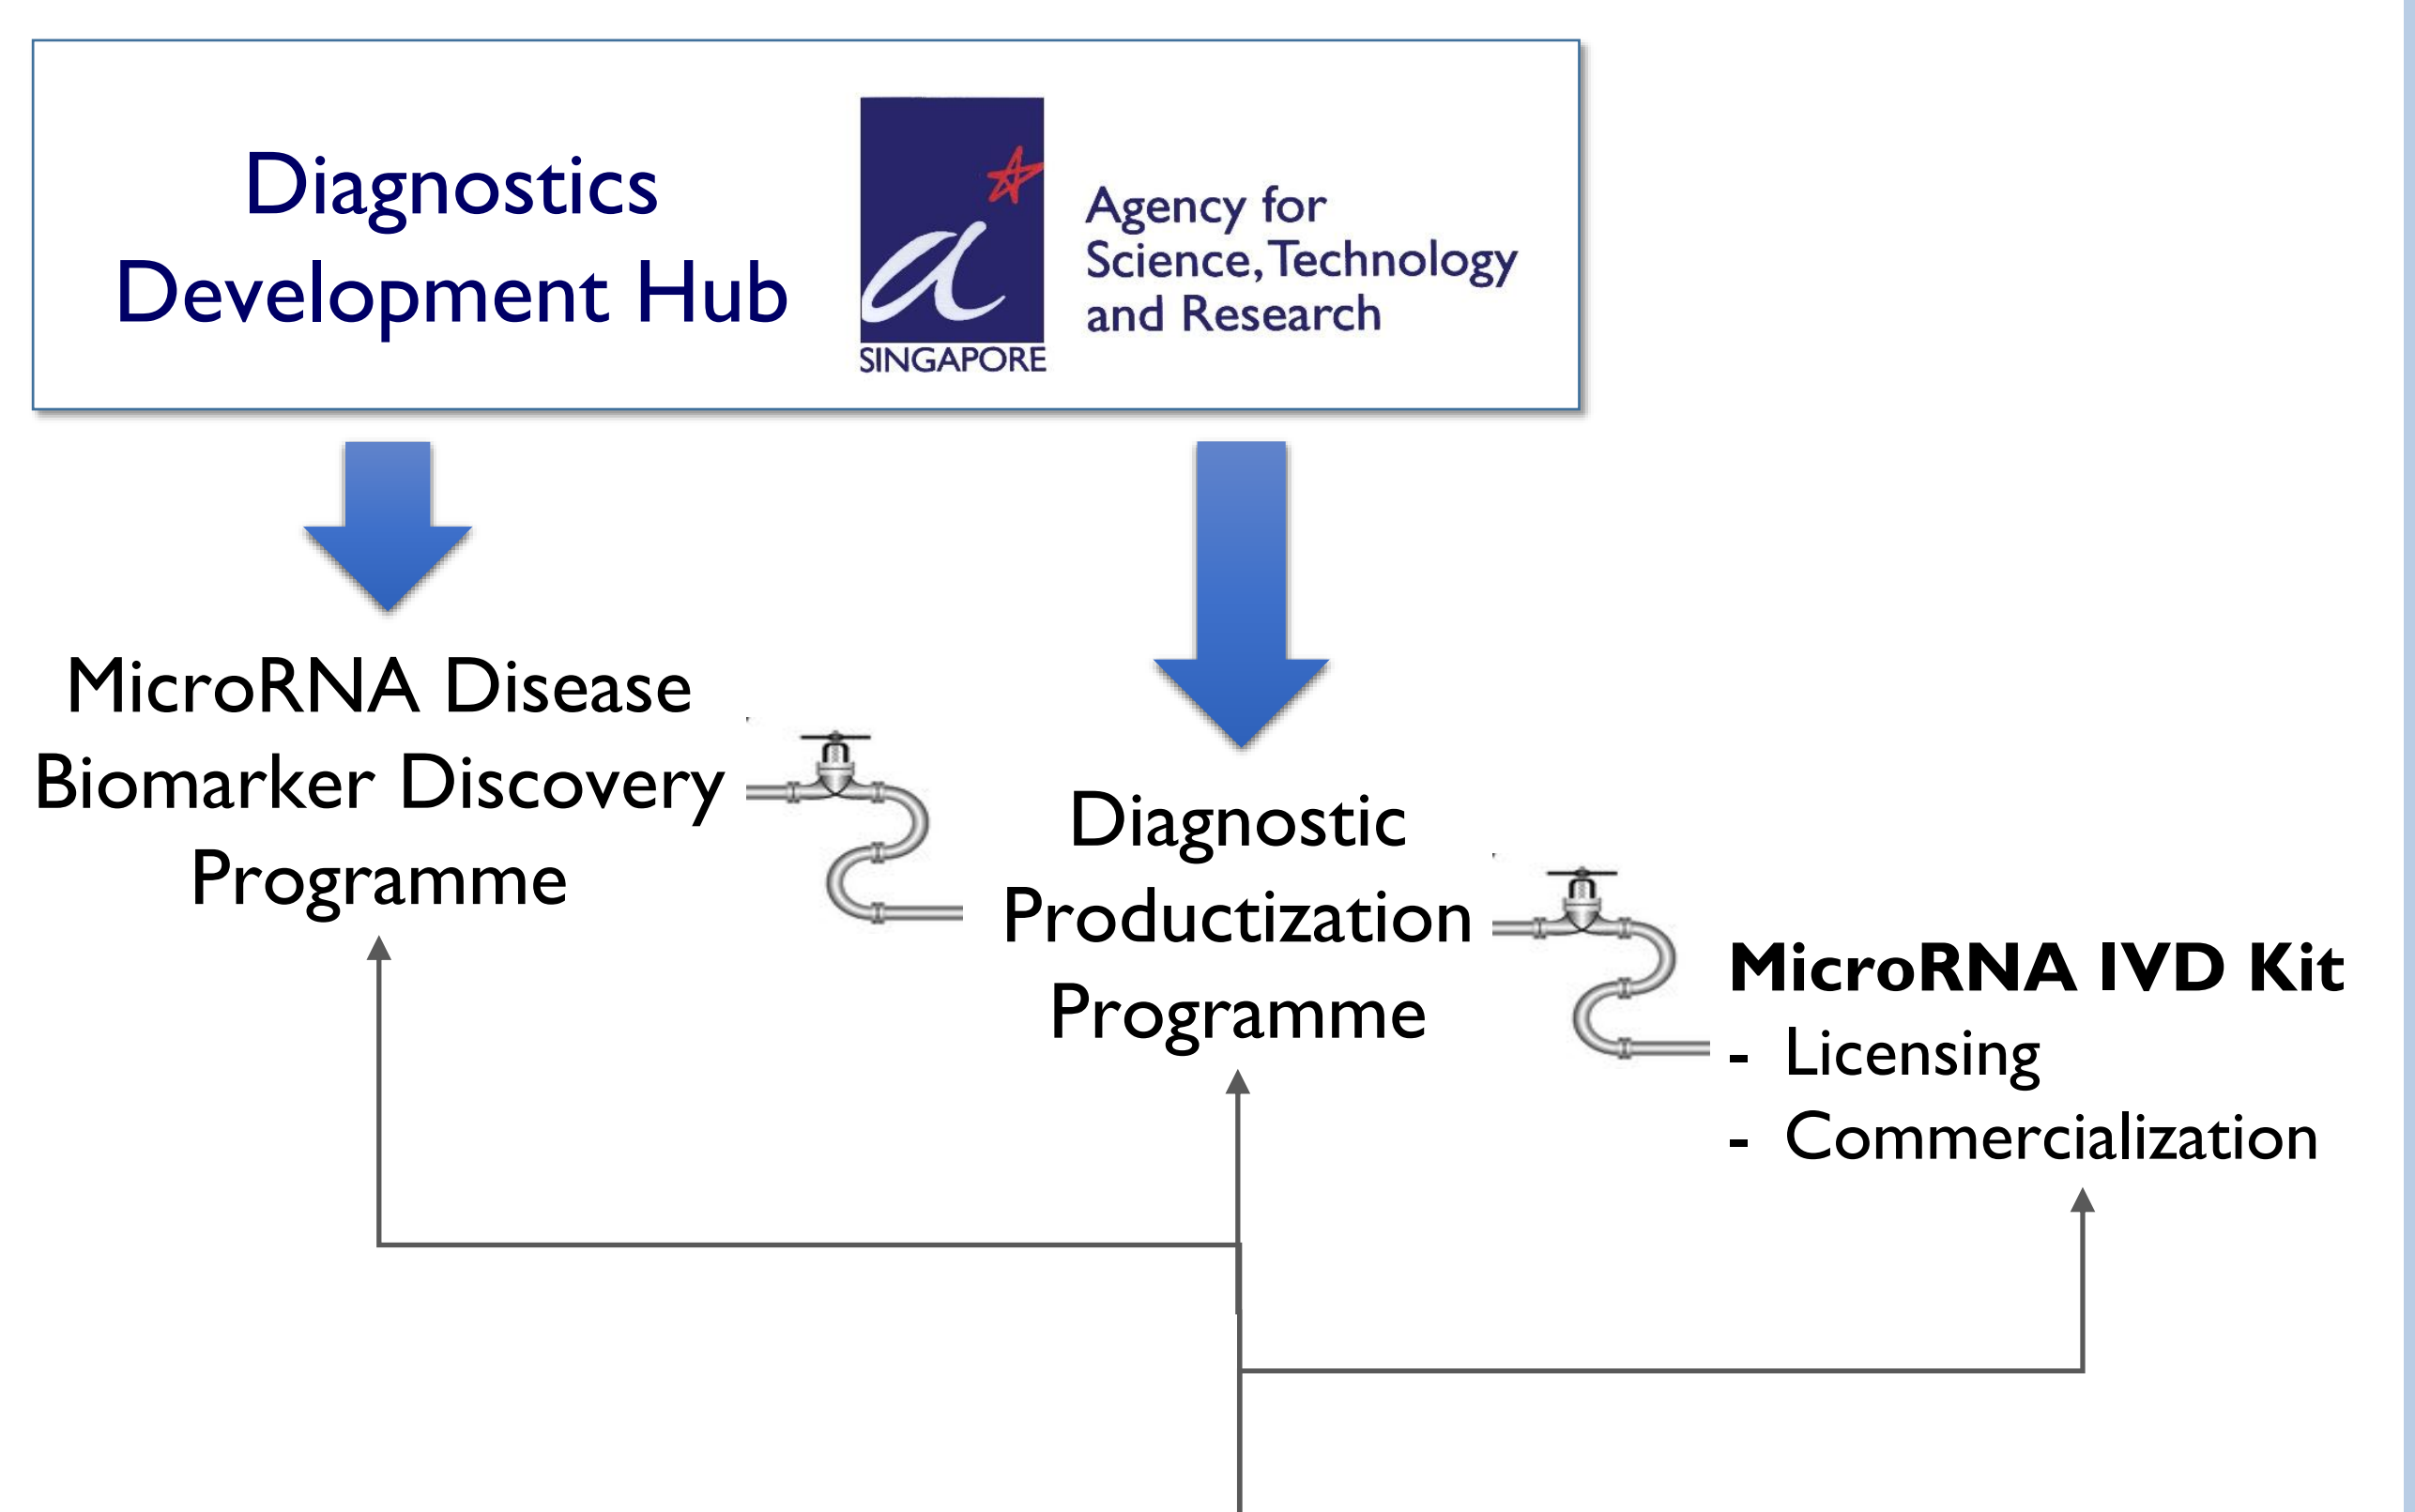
Diagnostics Development Hub

SINGAPORE

Agency for Science, Technology and Research

MicroRNA Disease Biomarker Discovery Programme

Diagnostic Productization Programme

MicroRNA IVD Kit
- Licensing
- Commercialization